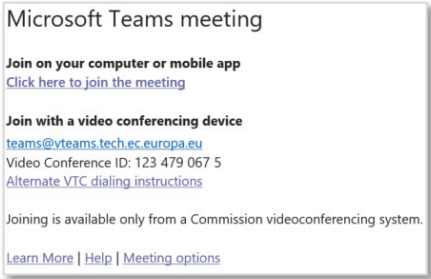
Microsoft Teams meeting

Join on your computer or mobile app
Click here to join the meeting

Join with a video conferencing device
teams@vteams.tech.ec.europa.eu
Video Conference ID: 123 479 067 5
Alternate VTC dialing instructions

Joining is available only from a Commission videoconferencing system.

Learn More | Help | Meeting options